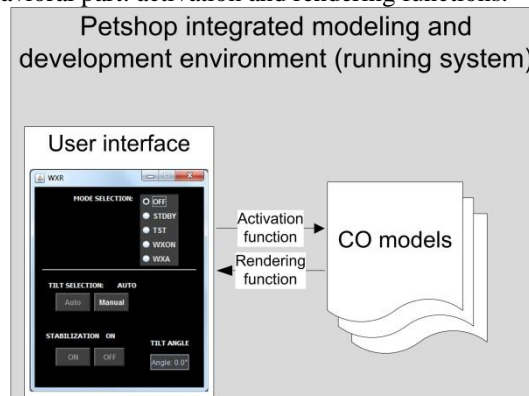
havioral part: activation and rendering functions.

Petshop integrated modeling and development environment (running system)

User interface

WXR

MODE SELECTION:

OFF

STDBY

TST

WXON

WXA

TILT SELECTION: AUTO

Auto

Manual

STABILIZATION ON

TILT ANGLE

ON

OFF

Angle: 0.0°

Activation function

Rendering function

CO models